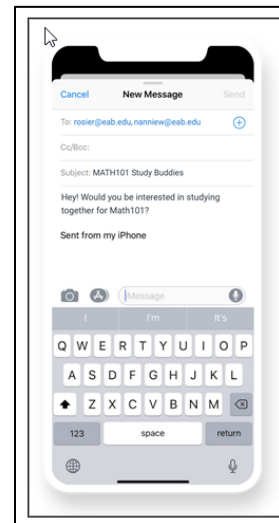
Cancel New Message Send

To: rosier@eab.edu, nanniew@eab.edu

Cc/Bcc:

Subject: MATH101 Study Buddies

Hey! Would you be interested in studying together for Math101?

Sent from my iPhone

Message

I I'm It's

Q W E R T Y U I O P
A S D F G H J K L
Z X C V B N M
123 space return